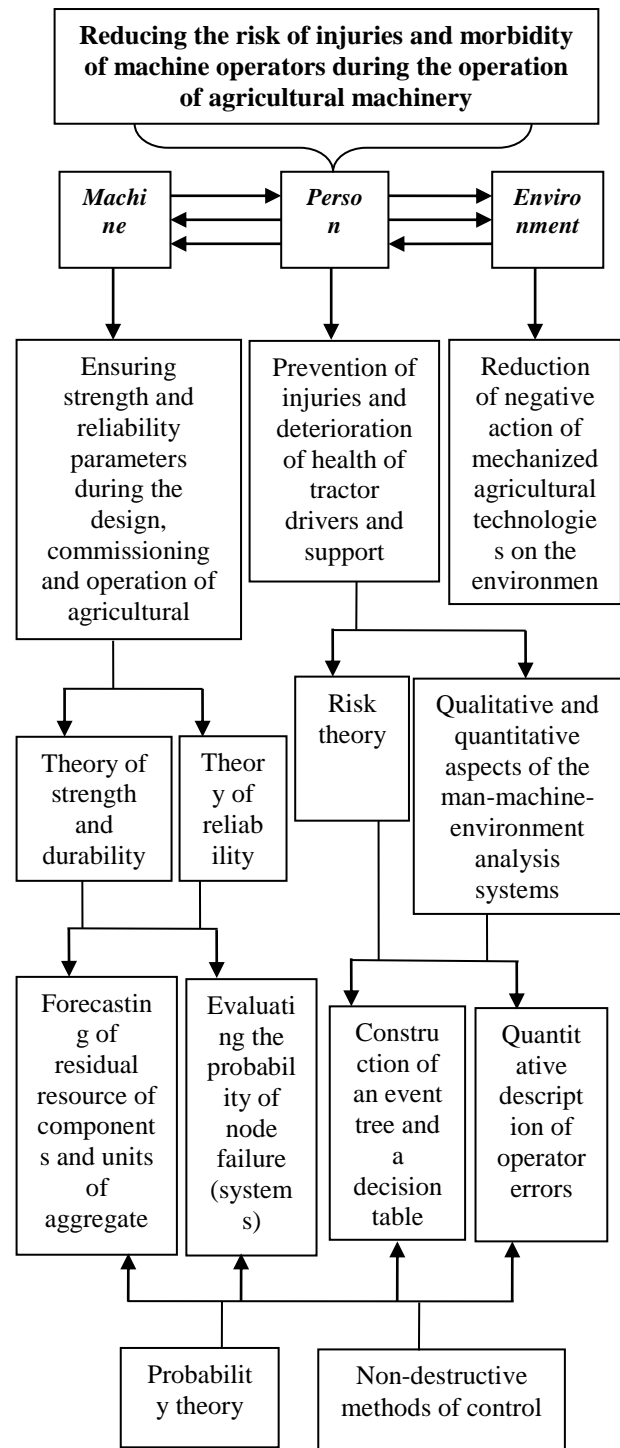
**Reducing the risk of injuries and morbidity of machine operators during the operation of agricultural machinery**

***Machine***

***Person***

***Environment***

Ensuring strength and reliability parameters during the design, commissioning and operation of agricultural

Prevention of injuries and deterioration of health of tractor drivers and support

Reduction of negative action of mechanized agricultural technologies on the environmen

Risk theory

Qualitative and quantitative aspects of the man-machine-environment analysis systems

Theory of strength and durability

Theory of reliability

Forecasting of residual resource of components and units of aggregate

Evaluating the probability of node failure (systems)

Construction of an event tree and a decision table

Quantitative description of operator errors

Probability theory

Non-destructive methods of control